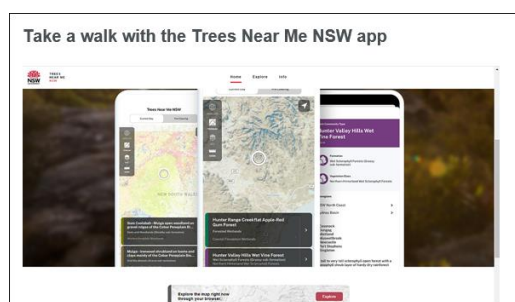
Take a walk with the Trees Near Me NSW app

NSW TREES NEAR ME

Home Explore Info

Trees Near Me NSW

Hunter Valley Hills Wet Vine Forest

Hunter Range Creekflat Apple-Red Gum Forest

Hunter Valley Hills Wet Vine Forest

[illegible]

Explore the map right now through your browser. Explore